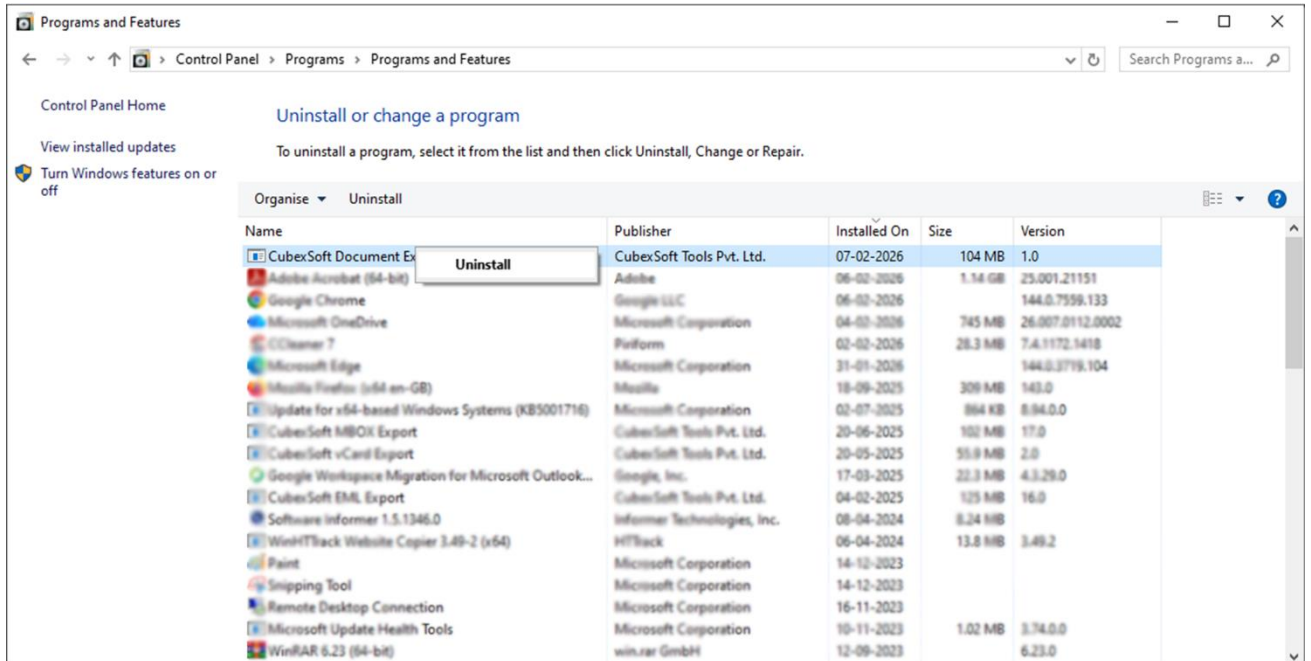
Programs and Features

Control Panel > Programs > Programs and Features

Search Programs a...

Control Panel Home

View installed updates

Turn Windows features on or off

Uninstall or change a program

To uninstall a program, select it from the list and then click Uninstall, Change or Repair.

Organise ▾ Uninstall

| Name | Publisher | Installed On | Size | Version |
|---|---|---|---|---|
| CubexSoft Document Ex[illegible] | CubexSoft Tools Pvt. Ltd. | 07-02-2026 | 104 MB | 1.0 |
| Adobe Acrobat (64-bit) | Adobe | 06-02-2026 | 1.14 GB | 25.001.21151 |
| Google Chrome | Google LLC | 06-02-2026 | | 144.0.7559.133 |
| Microsoft OneDrive | Microsoft Corporation | 04-02-2026 | 745 MB | 26.007.0112.0002 |
| CCleaner 7 | Piriform | 02-02-2026 | 28.3 MB | 7.4.1172.1418 |
| Microsoft Edge | Microsoft Corporation | 31-01-2026 | | 144.0.3719.104 |
| Mozilla Firefox (x64 en-GB) | Mozilla | 18-09-2025 | 309 MB | 143.0 |
| Update for x64-based Windows Systems (KB5001716) | Microsoft Corporation | 02-07-2025 | 864 KB | 8.94.0.0 |
| CubexSoft MBOX Export | CubexSoft Tools Pvt. Ltd. | 20-06-2025 | 102 MB | 17.0 |
| CubexSoft vCard Export | CubexSoft Tools Pvt. Ltd. | 20-05-2025 | 55.9 MB | 2.0 |
| Google Workspace Migration for Microsoft Outlook... | Google, Inc. | 17-03-2025 | 22.3 MB | 4.3.29.0 |
| CubexSoft EML Export | CubexSoft Tools Pvt. Ltd. | 04-02-2025 | 125 MB | 16.0 |
| Software Informer 1.5.1346.0 | Informer Technologies, Inc. | 08-04-2024 | 8.24 MB | |
| WinHTTrack Website Copier 3.49-2 (x64) | HTTrack | 06-04-2024 | 13.8 MB | 3.49.2 |
| Paint | Microsoft Corporation | 14-12-2023 | | |
| Snipping Tool | Microsoft Corporation | 14-12-2023 | | |
| Remote Desktop Connection | Microsoft Corporation | 16-11-2023 | | |
| Microsoft Update Health Tools | Microsoft Corporation | 10-11-2023 | 1.02 MB | 3.74.0.0 |
| WinRAR 6.23 (64-bit) | win.rar GmbH | 12-09-2023 | | 6.23.0 |

Uninstall